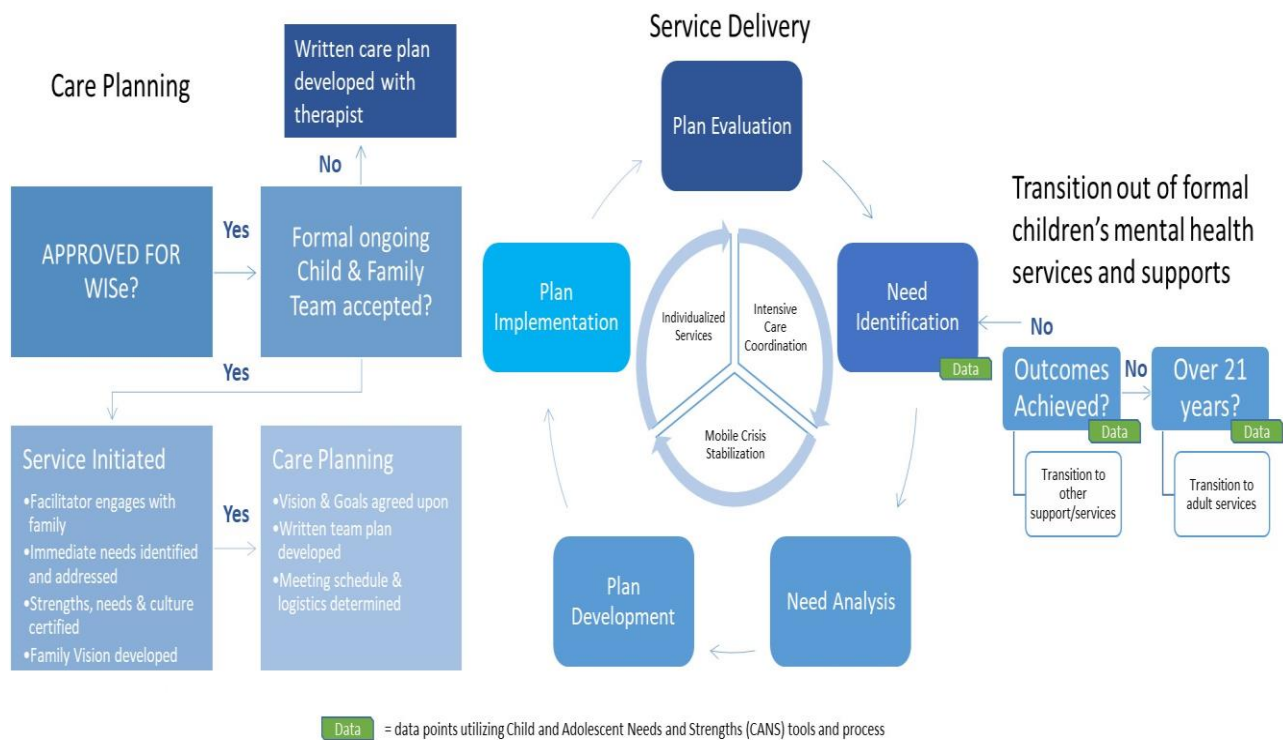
Care Planning

Written care plan developed with therapist

No

APPROVED FOR WISe?

Yes

Formal ongoing Child & Family Team accepted?

Yes

Service Initiated
•Facilitator engages with family
•Immediate needs identified and addressed
•Strengths, needs & culture certified
•Family Vision developed

Yes

Care Planning
•Vision & Goals agreed upon
•Written team plan developed
•Meeting schedule & logistics determined

Service Delivery

Plan Evaluation

Need Identification

Data

Need Analysis

Plan Development

Plan Implementation

Individualized Services

Intensive Care Coordination

Mobile Crisis Stabilization

Transition out of formal children's mental health services and supports

No

Outcomes Achieved?

Data

No

Over 21 years?

Data

Transition to other support/services

Transition to adult services

Data = data points utilizing Child and Adolescent Needs and Strengths (CANS) tools and process